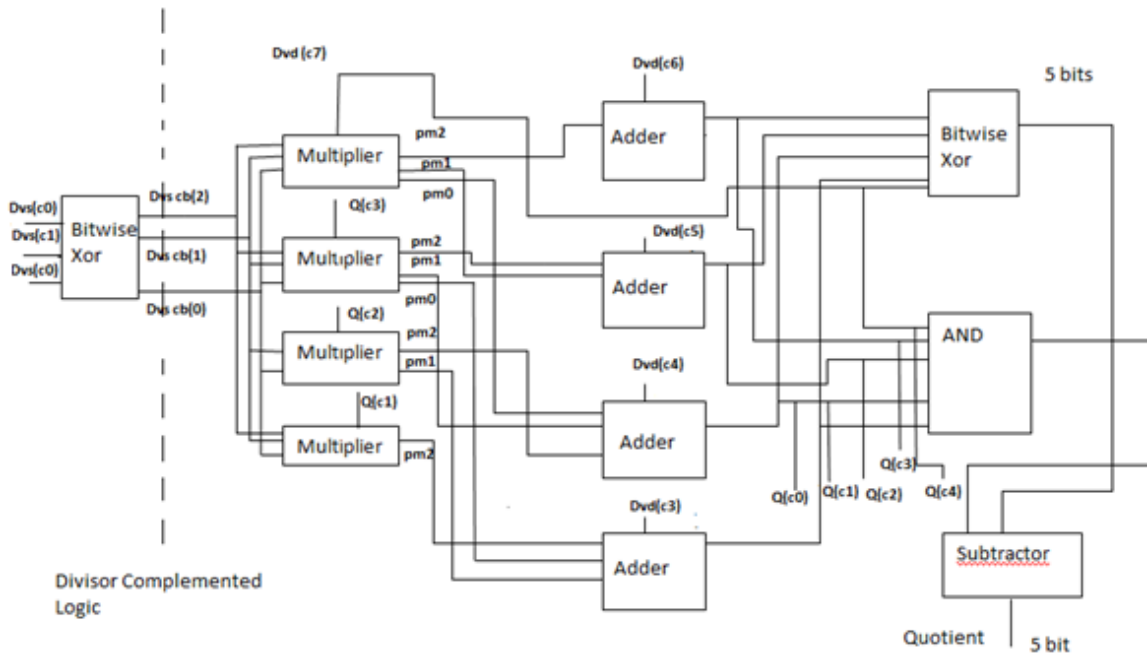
Dvd (c7)

Dvd(c6)

5 bits

Multiplier

pm2

Adder

Bitwise Xor

pm1

pm0

Dvs(c0)

Bitwise Xor

Dvs cb(2)

Q(c3)

Dvs(c1)

Dvd(c5)

Dvs(c0)

Dvs cb(1)

Multiplier

pm2

pm1

Adder

Dvs cb(0)

pm0

Q(c2)

AND

pm2

Multiplier

pm1

Dvd(c4)

Q(c1)

Adder

Multiplier

pm2

Q(c3)

Q(c0)

Q(c1)

Q(c2)

Q(c4)

Dvd(c3)

Subtractor

Adder

Divisor Complemented Logic

Quotient

5 bit